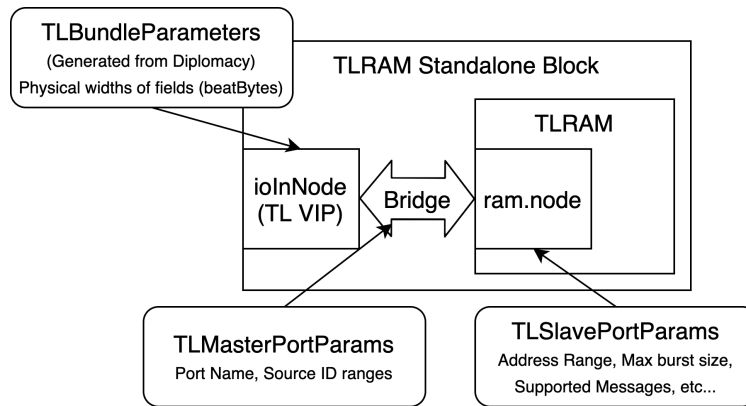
TLBundleParameters
(Generated from Diplomacy)
Physical widths of fields (beatBytes)

TLRAM Standalone Block

TLRAM

ioInNode
(TL VIP)

Bridge

ram.node

TLMasterPortParams
Port Name, Source ID ranges

TLSlavePortParams
Address Range, Max burst size,
Supported Messages, etc...